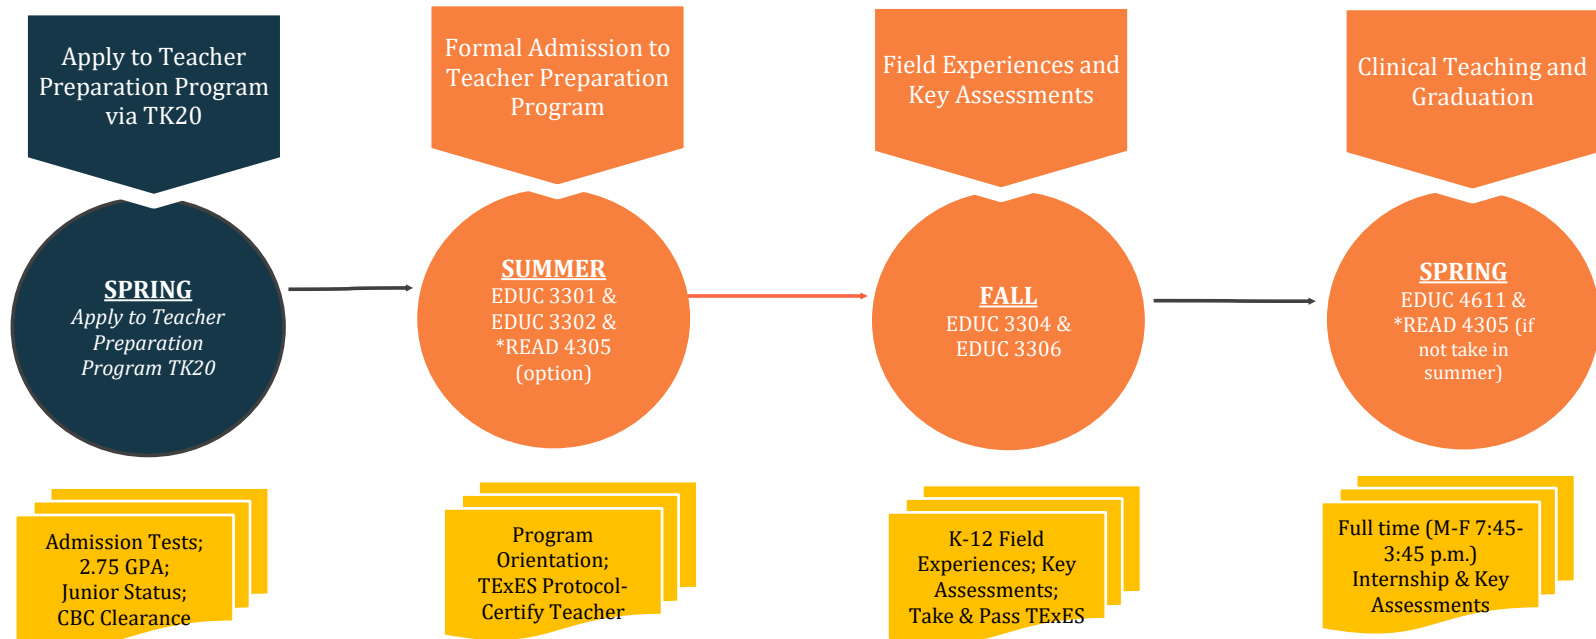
Apply to Teacher Preparation Program via TK20

SPRING
Apply to Teacher Preparation Program TK20

Admission Tests; 2.75 GPA; Junior Status; CBC Clearance

Formal Admission to Teacher Preparation Program

SUMMER
EDUC 3301 & EDUC 3302 & *READ 4305 (option)

Program Orientation; TExES Protocol-Certify Teacher

Field Experiences and Key Assessments

FALL
EDUC 3304 & EDUC 3306

K-12 Field Experiences; Key Assessments; Take & Pass TExES

Clinical Teaching and Graduation

SPRING
EDUC 4611 & *READ 4305 (if not take in summer)

Full time (M-F 7:45-3:45 p.m.) Internship & Key Assessments